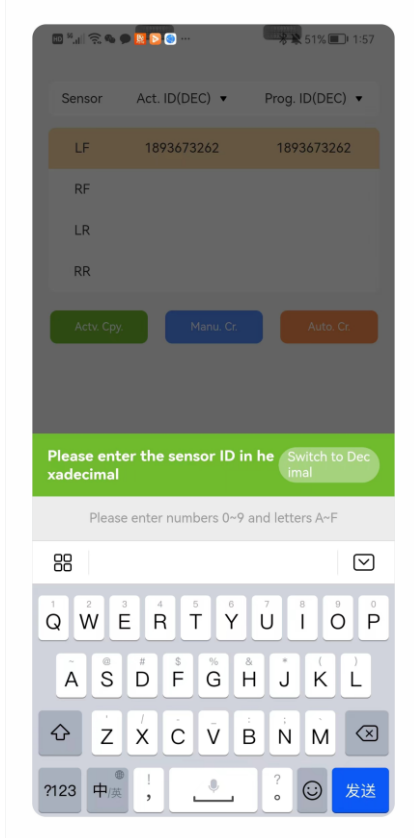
51% 1:57

| Sensor | Act. ID(DEC) ▼ | Prog. ID(DEC) ▼ |
|---|---|---|
| LF | 1893673262 | 1893673262 |
| RF | | |
| LR | | |
| RR | | |

Actv. Cpy. Manu. Cr. Auto. Cr.

Please enter the sensor ID in hexadecimal

Switch to Decimal

Please enter numbers 0~9 and letters A~F

1 Q 2 W 3 E 4 R 5 T 6 Y 7 U 8 I 9 O 0 P
~ A @ S # D $ F % G & H * J ( K ) L
' Z / X - C _ V : B ; N , M
?123 中/英 ! , ? 。 发送